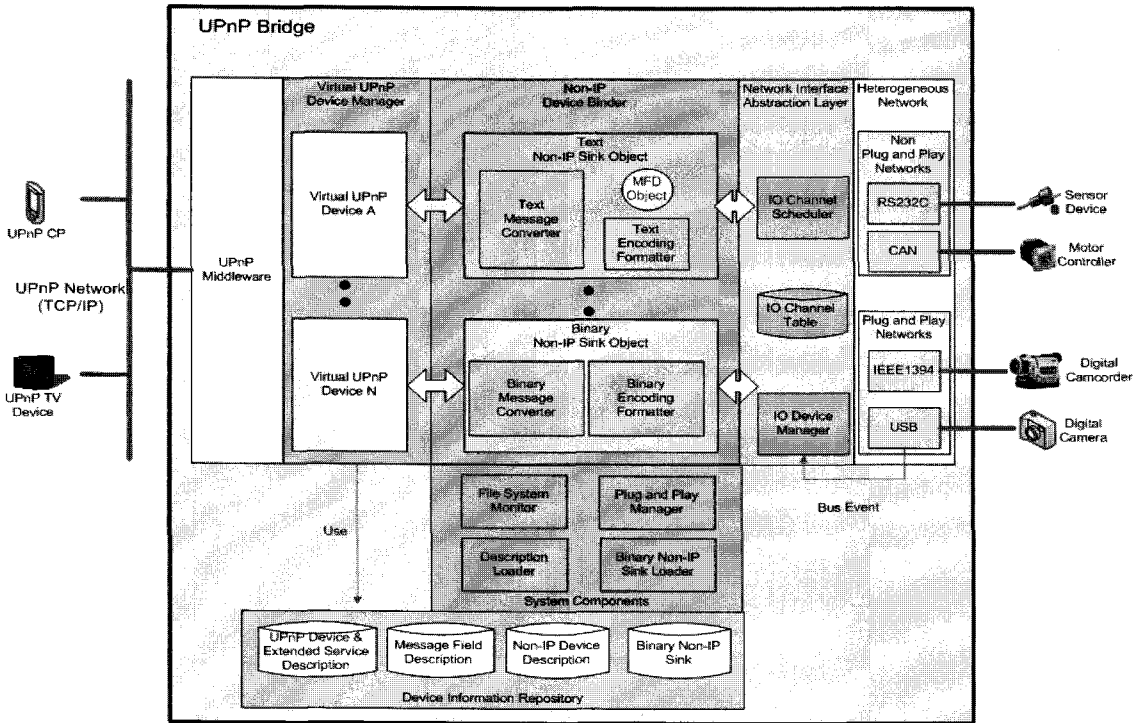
UPnP Bridge

UPnP CP

UPnP Network (TCP/IP)

UPnP TV Device

UPnP Middleware

Virtual UPnP Device Manager

Virtual UPnP Device A

Virtual UPnP Device N

Non-IP Device Binder

Text Non-IP Sink Object

Text Message Converter

MFD Object

Text Encoding Formatter

Binary Non-IP Sink Object

Binary Message Converter

Binary Encoding Formatter

Network Interface Abstraction Layer

IO Channel Scheduler

IO Channel Table

IO Device Manager

Heterogeneous Network

Non Plug and Play Networks

RS232C

CAN

Plug and Play Networks

IEEE1394

USB

Sensor Device

Motor Controller

Digital Camcorder

Digital Camera

Bus Event

Use

File System Monitor

Plug and Play Manager

Description Loader

Binary Non-IP Sink Loader

System Components

UPnP Device & Extended Service Description

Message Field Description

Non-IP Device Description

Binary Non-IP Sink

Device Information Repository